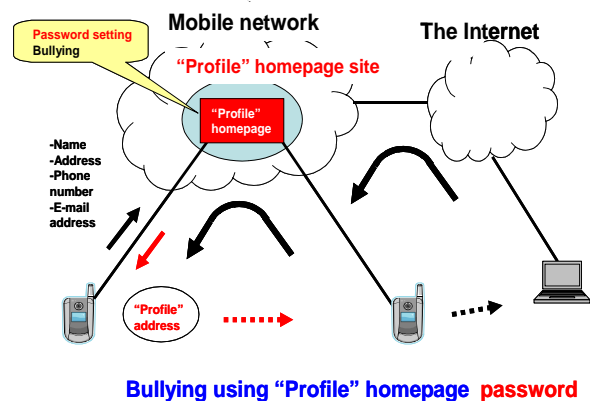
Password setting
Bullying

Mobile network

The Internet

"Profile" homepage site

"Profile" homepage

-Name
-Address
-Phone number
-E-mail address

"Profile" address

Bullying using "Profile" homepage password